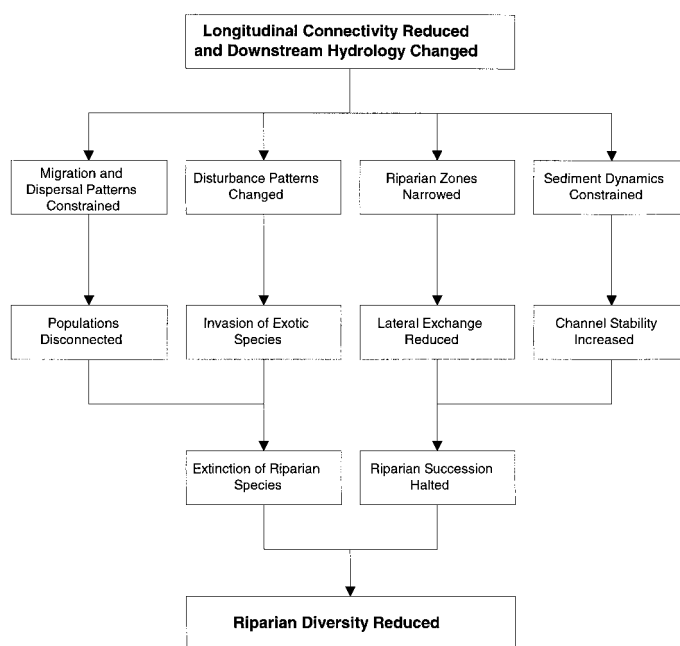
Longitudinal Connectivity Reduced and Downstream Hydrology Changed

Migration and Dispersal Patterns Constrained

Disturbance Patterns Changed

Riparian Zones Narrowed

Sediment Dynamics Constrained

Populations Disconnected

Invasion of Exotic Species

Lateral Exchange Reduced

Channel Stability Increased

Extinction of Riparian Species

Riparian Succession Halted

Riparian Diversity Reduced